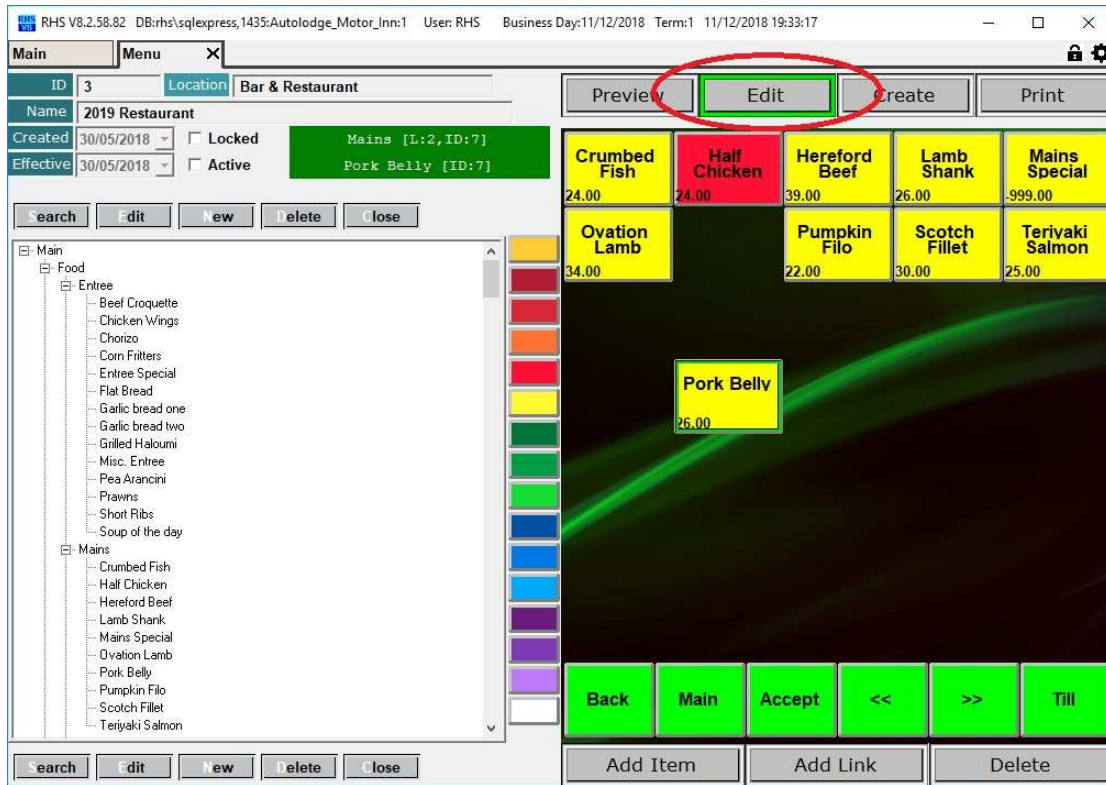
RHS V8.2.58.82 DB:rhs\sqlexpress,1435:Autolodge_Motor_Inn:1 User: RHS Business Day:11/12/2018 Term:1 11/12/2018 19:33:17

Main | Menu ×

ID 3 Location Bar & Restaurant
Name 2019 Restaurant
Created 30/05/2018 Locked
Effective 30/05/2018 Active
Mains [L:2,ID:7]
Pork Belly [ID:7]

Search | Edit | New | Delete | Close

Main
Food
Entree
Beef Croquette
Chicken Wings
Chorizo
Corn Fritters
Entree Special
Flat Bread
Garlic bread one
Garlic bread two
Grilled Haloumi
Misc. Entree
Pea Arancini
Prawns
Short Ribs
Soup of the day
Mains
Crumbed Fish
Half Chicken
Hereford Beef
Lamb Shank
Mains Special
Ovation Lamb
Pork Belly
Pumpkin Filo
Scotch Fillet
Teriyaki Salmon

Search | Edit | New | Delete | Close

Preview | Edit | Create | Print

Crumbed Fish 24.00
Half Chicken 24.00
Hereford Beef 39.00
Lamb Shank 26.00
Mains Special 999.00
Ovation Lamb 34.00
Pumpkin Filo 22.00
Scotch Fillet 30.00
Teriyaki Salmon 25.00
Pork Belly 26.00

Back | Main | Accept | << | >> | Till

Add Item | Add Link | Delete